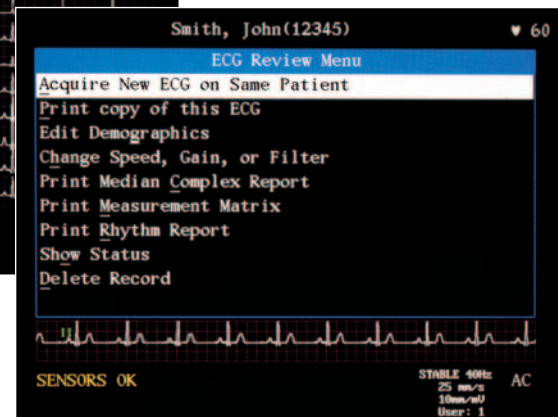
Smith, John(12345)

♥ 60

ECG Review Menu

Acquire New ECG on Same Patient

Print copy of this ECG

Edit Demographics

Change Speed, Gain, or Filter

Print Median Complex Report

Print Measurement Matrix

Print Rhythm Report

Show Status

Delete Record

II

SENSORS OK

STABLE 40Hz
25 mm/s
10mm/mV
User: 1

AC